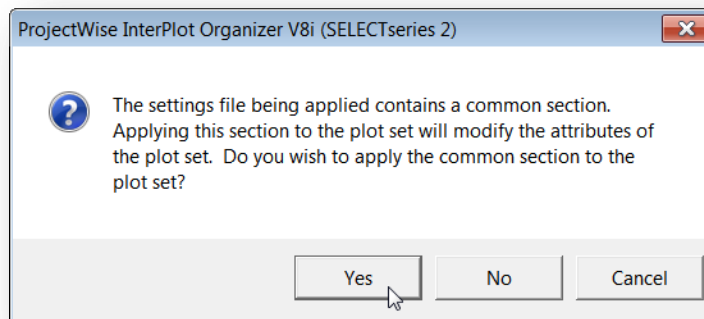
ProjectWise InterPlot Organizer V8i (SELECTseries 2)

?

The settings file being applied contains a common section. Applying this section to the plot set will modify the attributes of the plot set. Do you wish to apply the common section to the plot set?

Yes

No

Cancel